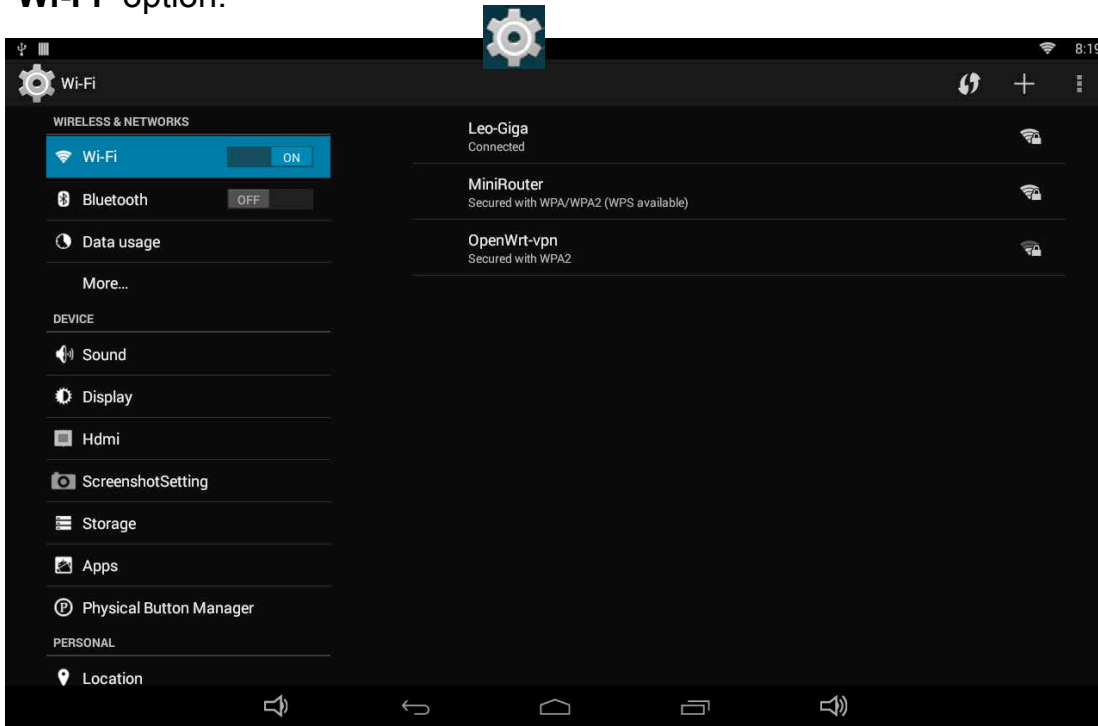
Wi-Fi option.

8:19

Wi-Fi

WIRELESS & NETWORKS

Wi-Fi ON

Bluetooth OFF

Data usage

More...

DEVICE

Sound

Display

Hdmi

ScreenshotSetting

Storage

Apps

Physical Button Manager

PERSONAL

Location

Leo-Giga
Connected

MiniRouter
Secured with WPA/WPA2 (WPS available)

OpenWrt-vpn
Secured with WPA2